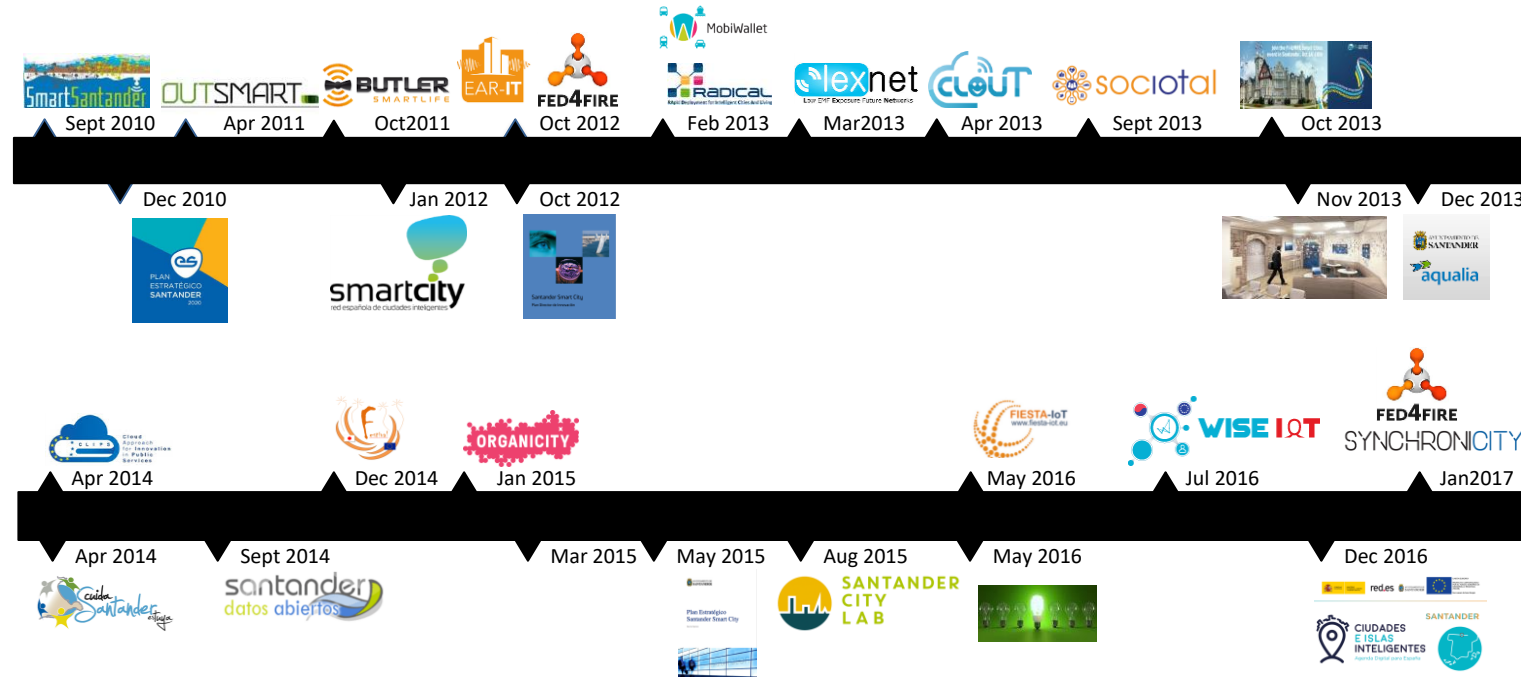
MobiWallet

SmartSantander
Sept 2010

OUTSMART
Apr 2011

BUTLER SMARTLIFE
Oct2011

EAR-IT

FED4FIRE
Oct 2012

RADICAL
Rapid Deployment for Intelligent Cities And Living
Feb 2013

lexnet
Low EMF Exposure Future Networks
Mar2013

CLOUT
Apr 2013

sociotal
Sept 2013

Oct 2013

Dec 2010
PLAN ESTRATÉGICO SANTANDER 2020

Jan 2012
smartcity
red española de ciudades inteligentes

Oct 2012
Santander Smart City

Nov 2013

Dec 2013
AYUNTAMIENTO DE SANTANDER
aqualia

CLIPS
Cloud Approach for Innovation in Public Services
Apr 2014

Dec 2014

ORGANICITY
Jan 2015

FIESTA-IoT
www.fiesta-iot.eu
May 2016

WISE IoT
Jul 2016

FED4FIRE
SYNCHRONICITY
Jan2017

Apr 2014
Cuida Santander

Sept 2014
santander datos abiertos

Mar 2015

May 2015
Plan Estratégico Santander Smart City

Aug 2015
SANTANDER CITY LAB

May 2016

Dec 2016
red.es
CIUDADES E ISLAS INTELIGENTES
Agenda Digital para España
SANTANDER